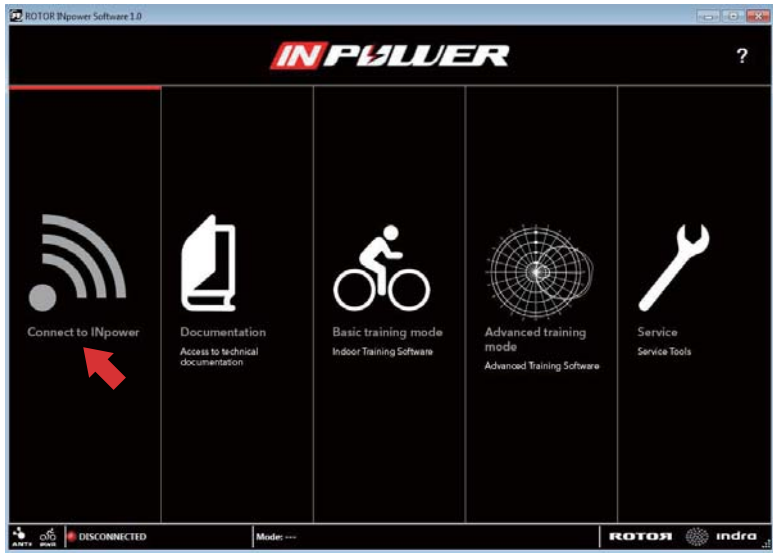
ROTOR INpower Software 1.0

INPOWER

?

Connect to INpower

Documentation
Access to technical documentation

Basic training mode
Indoor Training Software

Advanced training mode
Advanced Training Software

Service
Service Tools

ANT+

DISCONNECTED

Mode: ---

ROTOR

indra